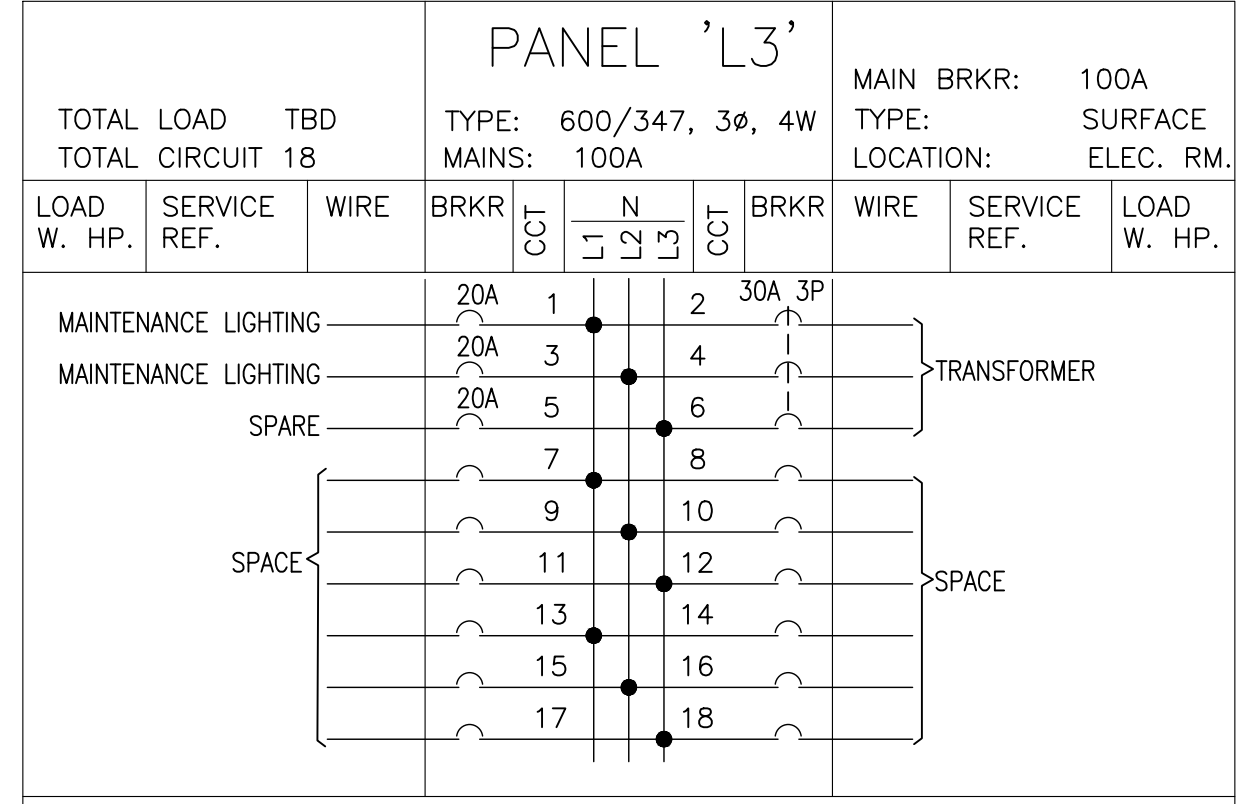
TOTAL LOAD TBD
TOTAL CIRCUIT 18

PANEL 'L3'
TYPE: 600/347, 3ø, 4W
MAINS: 100A

MAIN BRKR: 100A
TYPE: SURFACE
LOCATION: ELEC. RM.

| LOAD W. HP. | SERVICE REF. | WIRE | BRKR | CCT | N L1 L2 L3 | CCT | BRKR | WIRE | SERVICE REF. | LOAD W. HP. |
|---|---|---|---|---|---|---|---|---|---|---|

MAINTENANCE LIGHTING 20A 1 2 30A 3P
MAINTENANCE LIGHTING 20A 3 4 TRANSFORMER
SPARE 20A 5 6
7 8
9 10
SPACE 11 12 SPACE
13 14
15 16
17 18